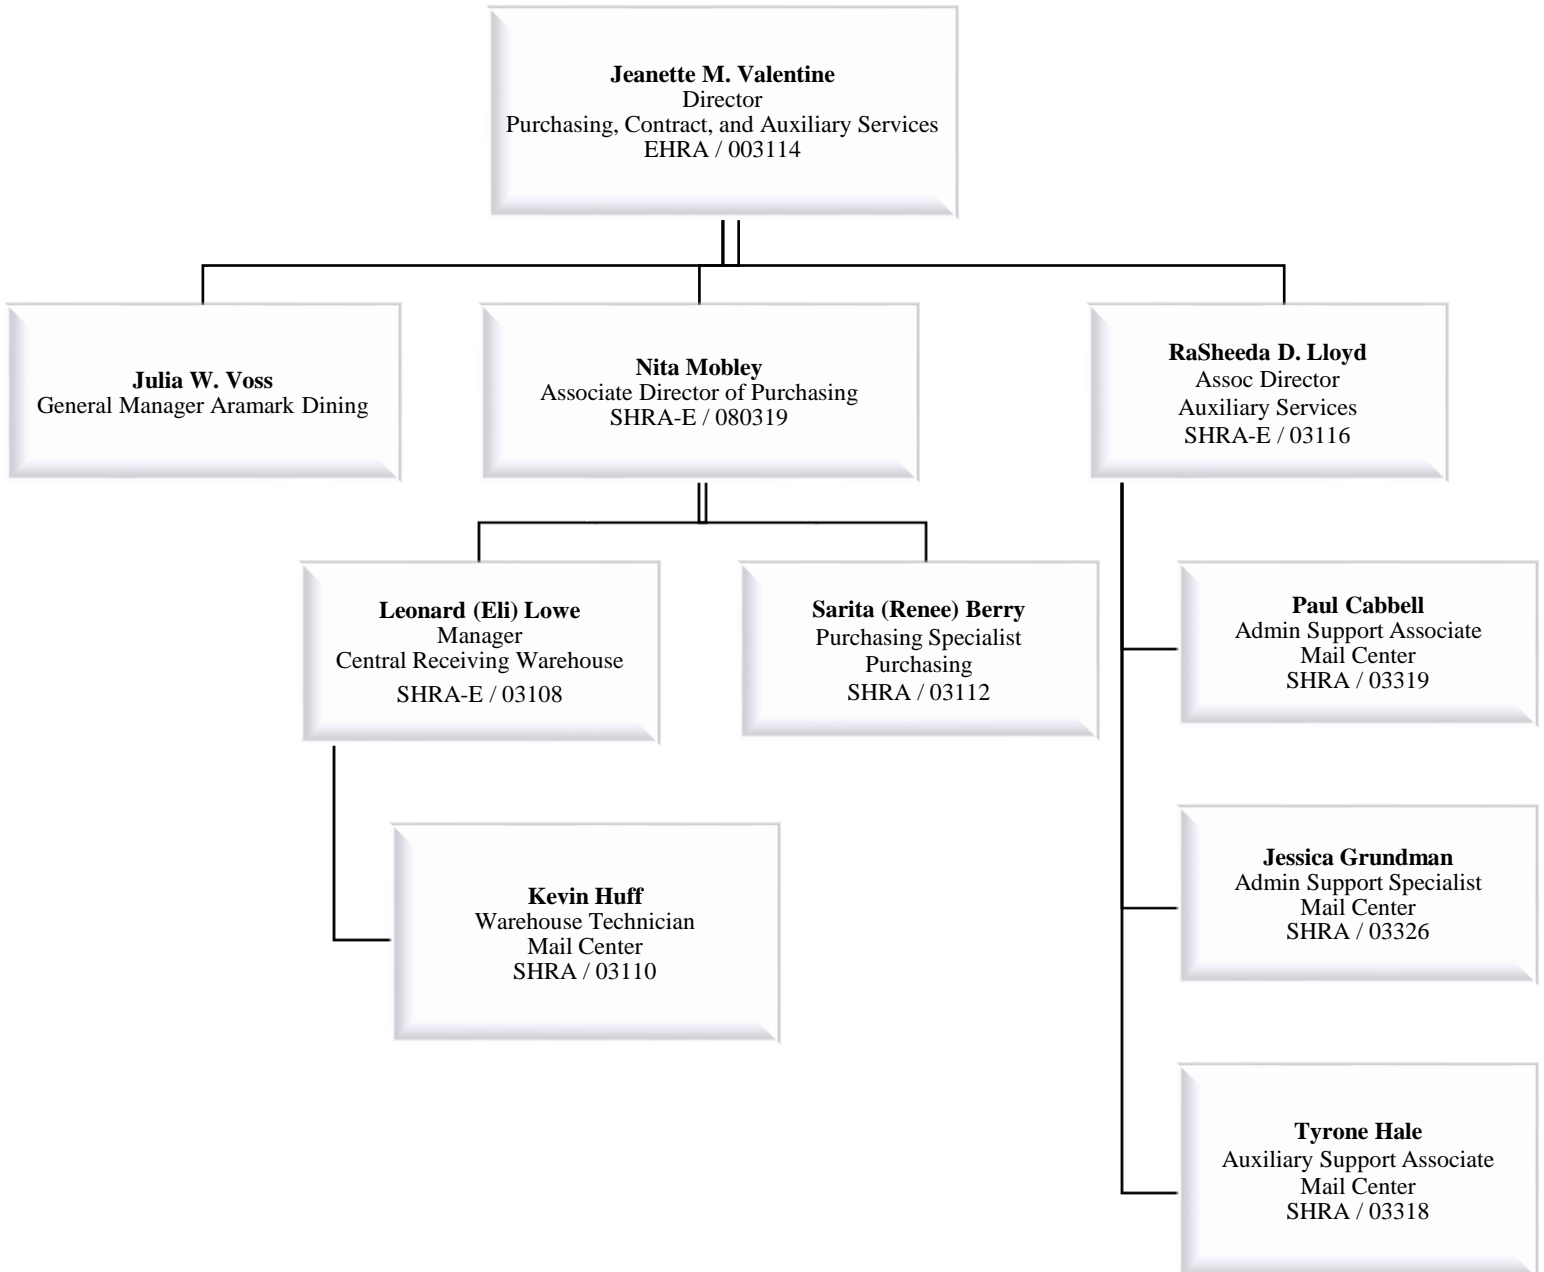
**Jeanette M. Valentine**
Director
Purchasing, Contract, and Auxiliary Services
EHRA / 003114

**Julia W. Voss**
General Manager Aramark Dining

**Nita Mobley**
Associate Director of Purchasing
SHRA-E / 080319

**RaSheeda D. Lloyd**
Assoc Director
Auxiliary Services
SHRA-E / 03116

**Leonard (Eli) Lowe**
Manager
Central Receiving Warehouse
SHRA-E / 03108

**Sarita (Renee) Berry**
Purchasing Specialist
Purchasing
SHRA / 03112

**Kevin Huff**
Warehouse Technician
Mail Center
SHRA / 03110

**Paul Cabbell**
Admin Support Associate
Mail Center
SHRA / 03319

**Jessica Grundman**
Admin Support Specialist
Mail Center
SHRA / 03326

**Tyrone Hale**
Auxiliary Support Associate
Mail Center
SHRA / 03318